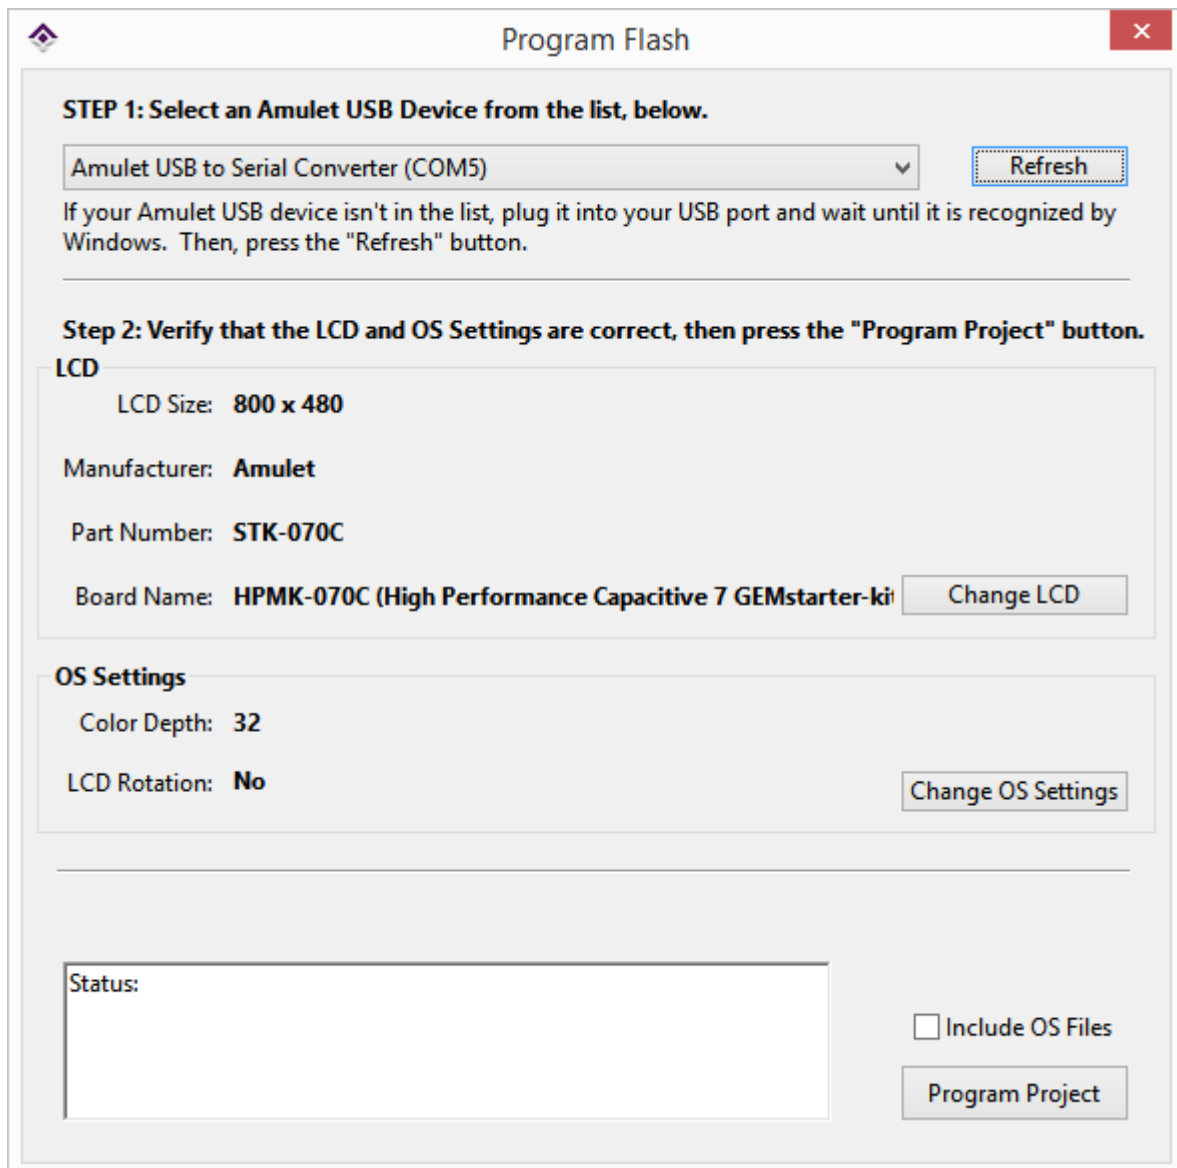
Program Flash

×

STEP 1: Select an Amulet USB Device from the list, below.

Amulet USB to Serial Converter (COM5)

Refresh

If your Amulet USB device isn't in the list, plug it into your USB port and wait until it is recognized by Windows. Then, press the "Refresh" button.

Step 2: Verify that the LCD and OS Settings are correct, then press the "Program Project" button.

LCD

LCD Size: 800 x 480

Manufacturer: Amulet

Part Number: STK-070C

Board Name: HPMK-070C (High Performance Capacitive 7 GEMstarter-ki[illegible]

Change LCD

OS Settings

Color Depth: 32

LCD Rotation: No

Change OS Settings

Status:

Include OS Files

Program Project